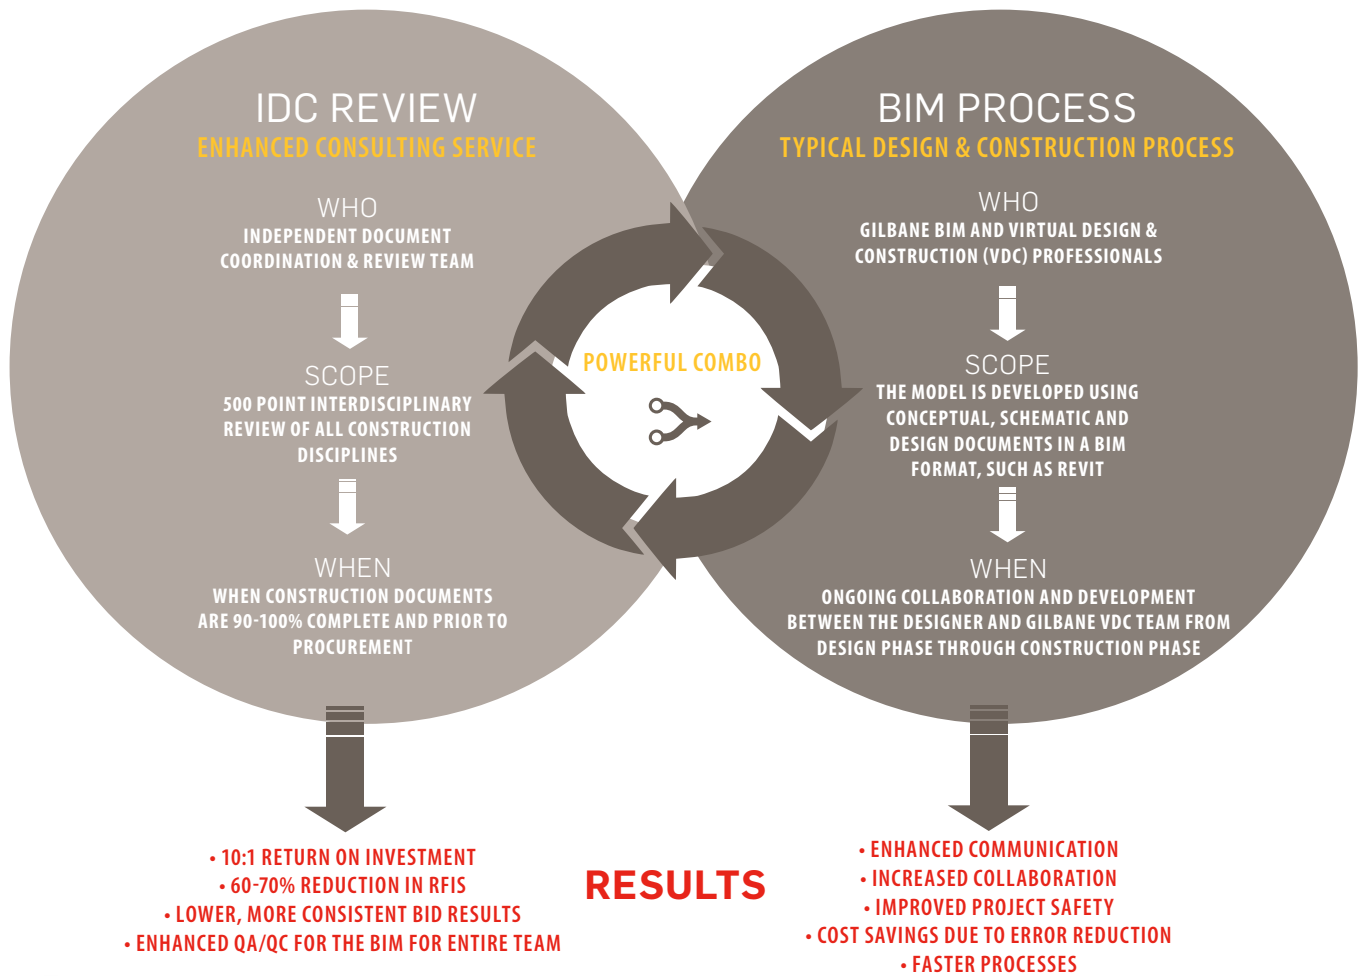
IDC REVIEW
ENHANCED CONSULTING SERVICE

WHO
INDEPENDENT DOCUMENT COORDINATION & REVIEW TEAM

SCOPE
500 POINT INTERDISCIPLINARY REVIEW OF ALL CONSTRUCTION DISCIPLINES

WHEN
WHEN CONSTRUCTION DOCUMENTS ARE 90-100% COMPLETE AND PRIOR TO PROCUREMENT

POWERFUL COMBO

BIM PROCESS
TYPICAL DESIGN & CONSTRUCTION PROCESS

WHO
GILBANE BIM AND VIRTUAL DESIGN & CONSTRUCTION (VDC) PROFESSIONALS

SCOPE
THE MODEL IS DEVELOPED USING CONCEPTUAL, SCHEMATIC AND DESIGN DOCUMENTS IN A BIM FORMAT, SUCH AS REVIT

WHEN
ONGOING COLLABORATION AND DEVELOPMENT BETWEEN THE DESIGNER AND GILBANE VDC TEAM FROM DESIGN PHASE THROUGH CONSTRUCTION PHASE

• 10:1 RETURN ON INVESTMENT
• 60-70% REDUCTION IN RFIS
• LOWER, MORE CONSISTENT BID RESULTS
• ENHANCED QA/QC FOR THE BIM FOR ENTIRE TEAM

RESULTS

• ENHANCED COMMUNICATION
• INCREASED COLLABORATION
• IMPROVED PROJECT SAFETY
• COST SAVINGS DUE TO ERROR REDUCTION
• FASTER PROCESSES